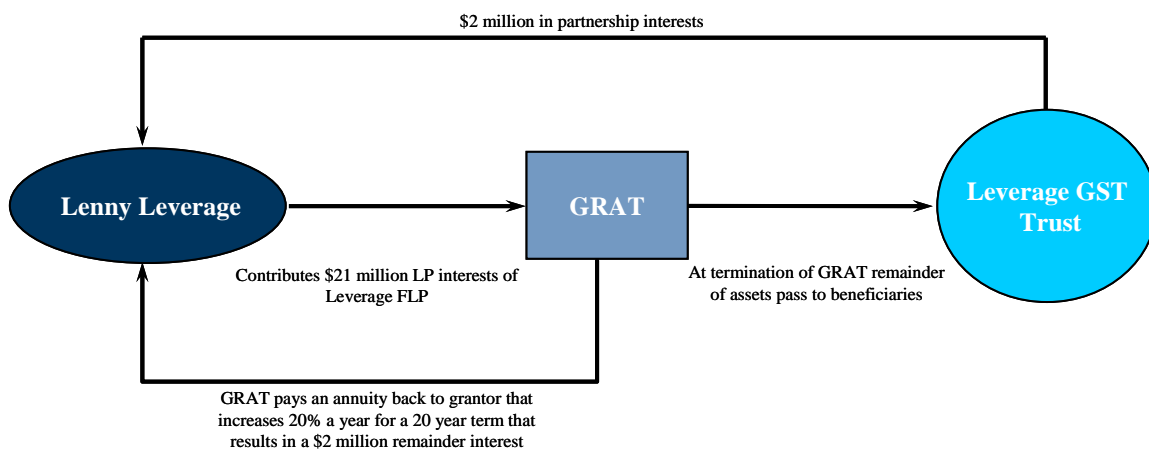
\$2 million in partnership interests

Lenny Leverage

GRAT

Leverage GST Trust

Contributes \$21 million LP interests of Leverage FLP

At termination of GRAT remainder of assets pass to beneficiaries

GRAT pays an annuity back to grantor that increases 20% a year for a 20 year term that results in a \$2 million remainder interest